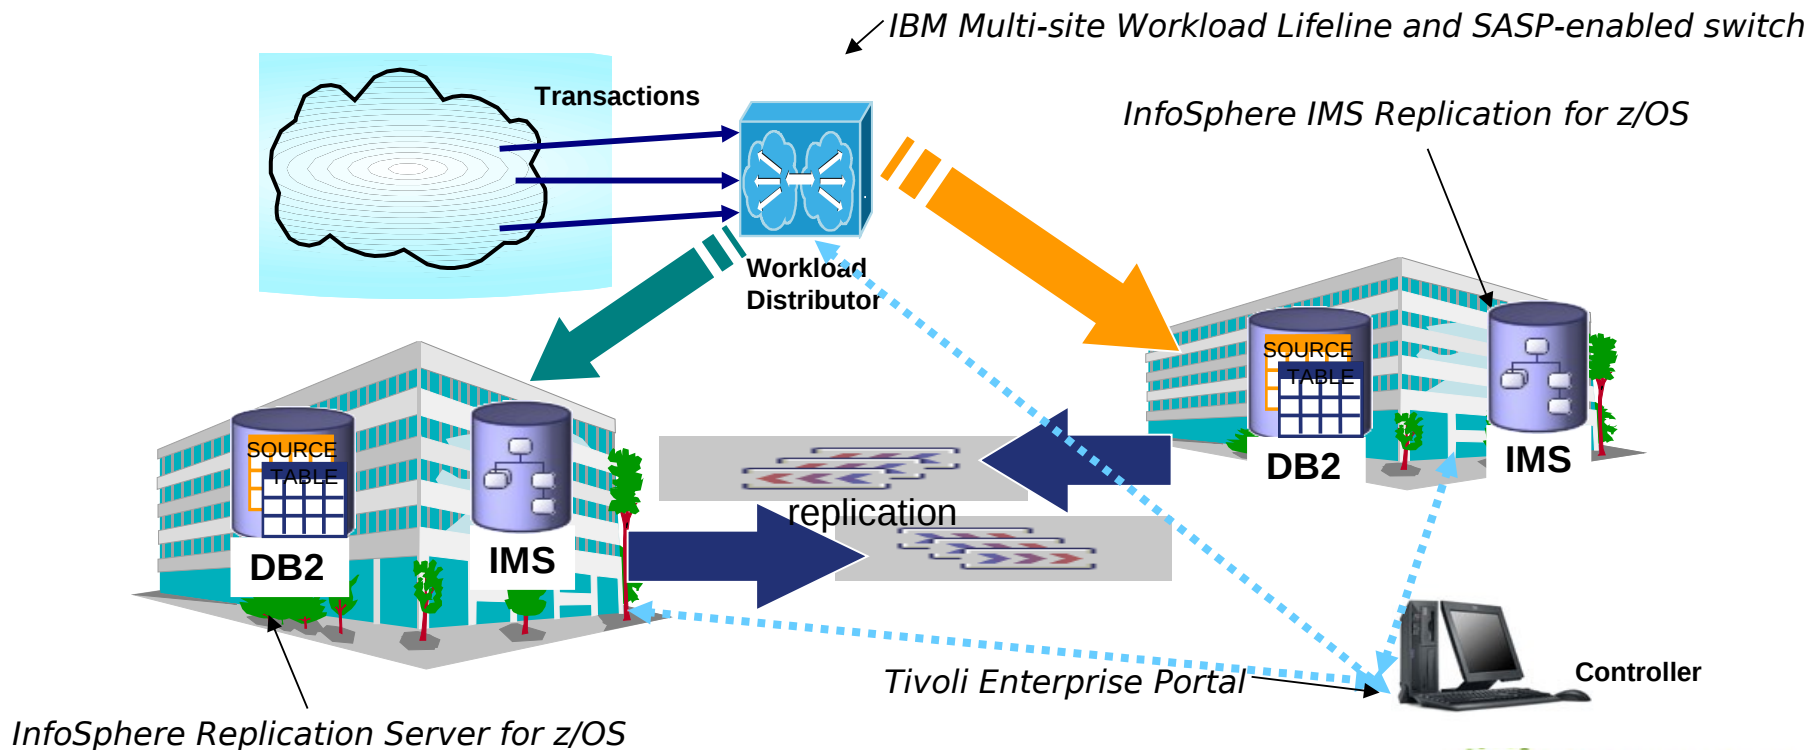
IBM Multi-site Workload Lifeline and SASP-enabled switch

Transactions

Workload Distributor

InfoSphere IMS Replication for z/OS

SOURCE
TABLE

DB2

IMS

SOURCE
TABLE

DB2

IMS

replication

Controller

Tivoli Enterprise Portal

InfoSphere Replication Server for z/OS